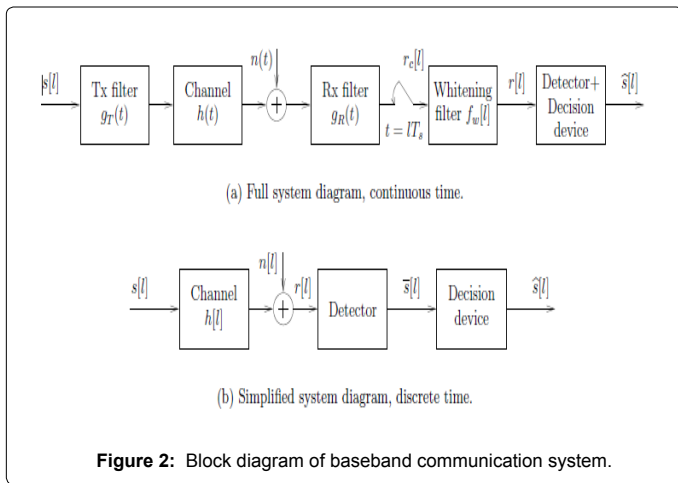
$s[l]$ Tx filter $g_T(t)$ Channel $h(t)$ $n(t)$ + Rx filter $g_R(t)$ $t = lT_s$ $r_c[l]$ Whitening filter $f_w[l]$ $r[l]$ Detector+ Decision device $\hat{s}[l]$

(a) Full system diagram, continuous time.

$s[l]$ Channel $h[l]$ $n[l]$ + $r[l]$ Detector $\bar{s}[l]$ Decision device $\hat{s}[l]$

(b) Simplified system diagram, discrete time.

**Figure 2:** Block diagram of baseband communication system.